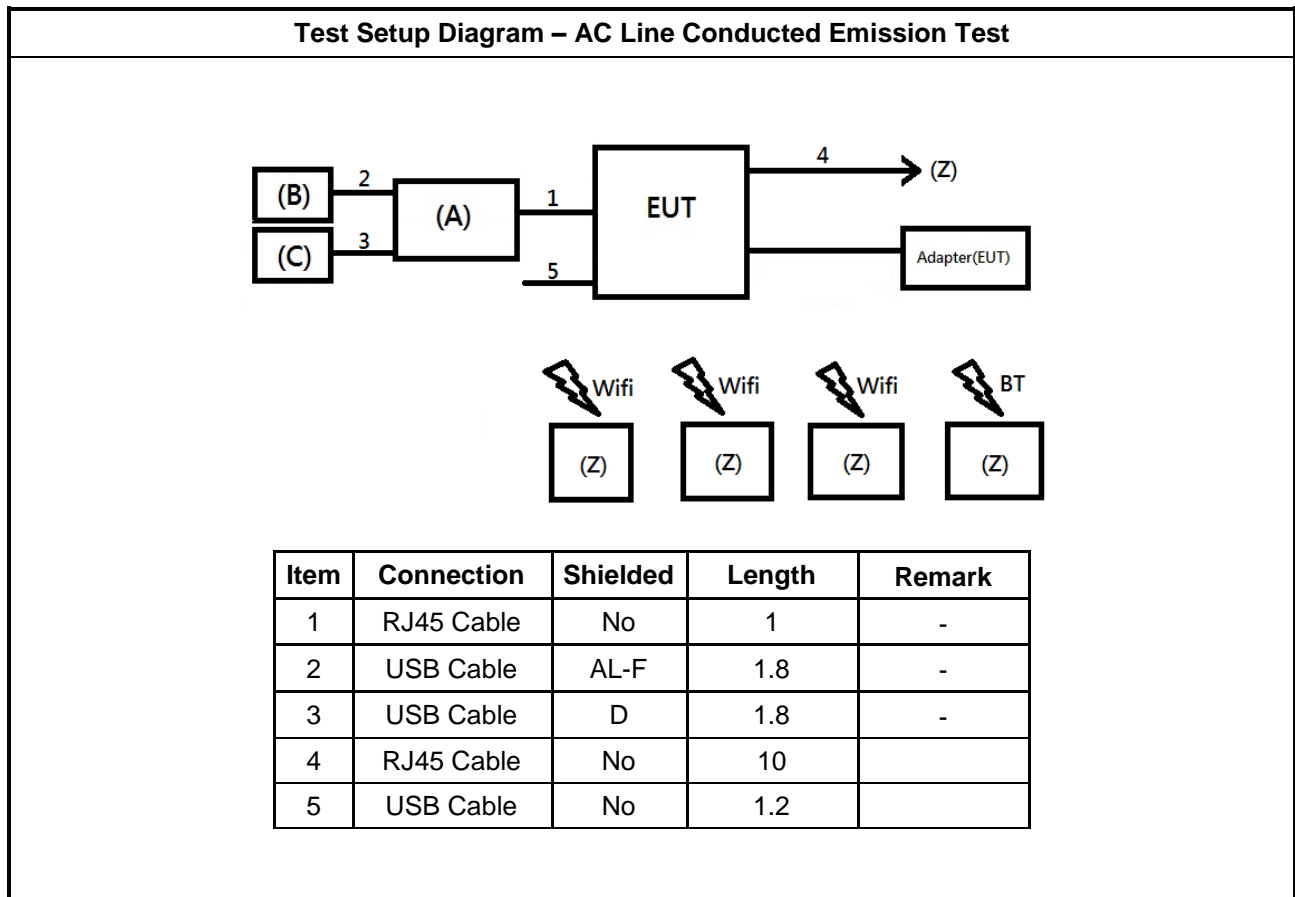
Test Setup Diagram – AC Line Conducted Emission Test

(B)
2
(C)
3
(A)
1
5
EUT
4
(Z)
Adapter(EUT)

Wifi
Wifi
Wifi
BT
(Z)
(Z)
(Z)
(Z)

| Item | Connection | Shielded | Length | Remark |
|---|---|---|---|---|
| 1 | RJ45 Cable | No | 1 | - |
| 2 | USB Cable | AL-F | 1.8 | - |
| 3 | USB Cable | D | 1.8 | - |
| 4 | RJ45 Cable | No | 10 | |
| 5 | USB Cable | No | 1.2 | |